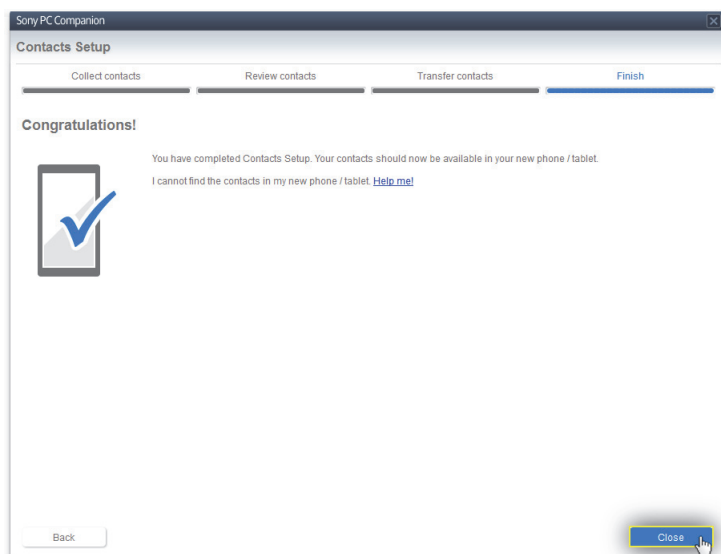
Sony PC Companion

Contacts Setup

Collect contacts
Review contacts
Transfer contacts
Finish

Congratulations!

You have completed Contacts Setup. Your contacts should now be available in your new phone / tablet.

I cannot find the contacts in my new phone / tablet. Help me!

Back

Close